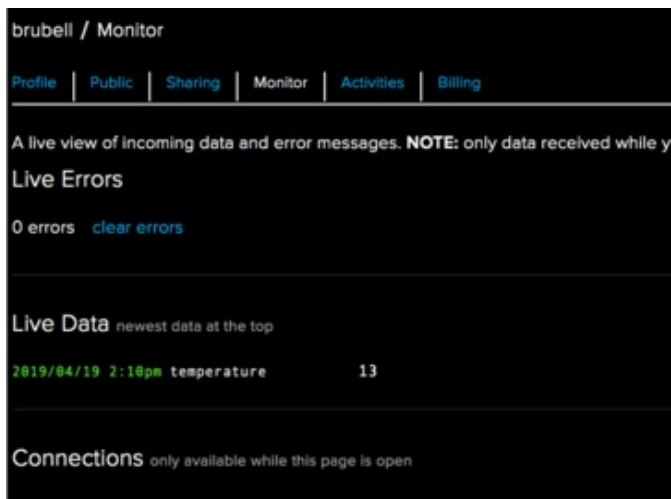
brubell / Monitor

Profile | Public | Sharing | Monitor | Activities | Billing

A live view of incoming data and error messages. NOTE: only data received while y

Live Errors

0 errors clear errors

Live Data newest data at the top

2019/04/19 2:10pm temperature 13

Connections only available while this page is open